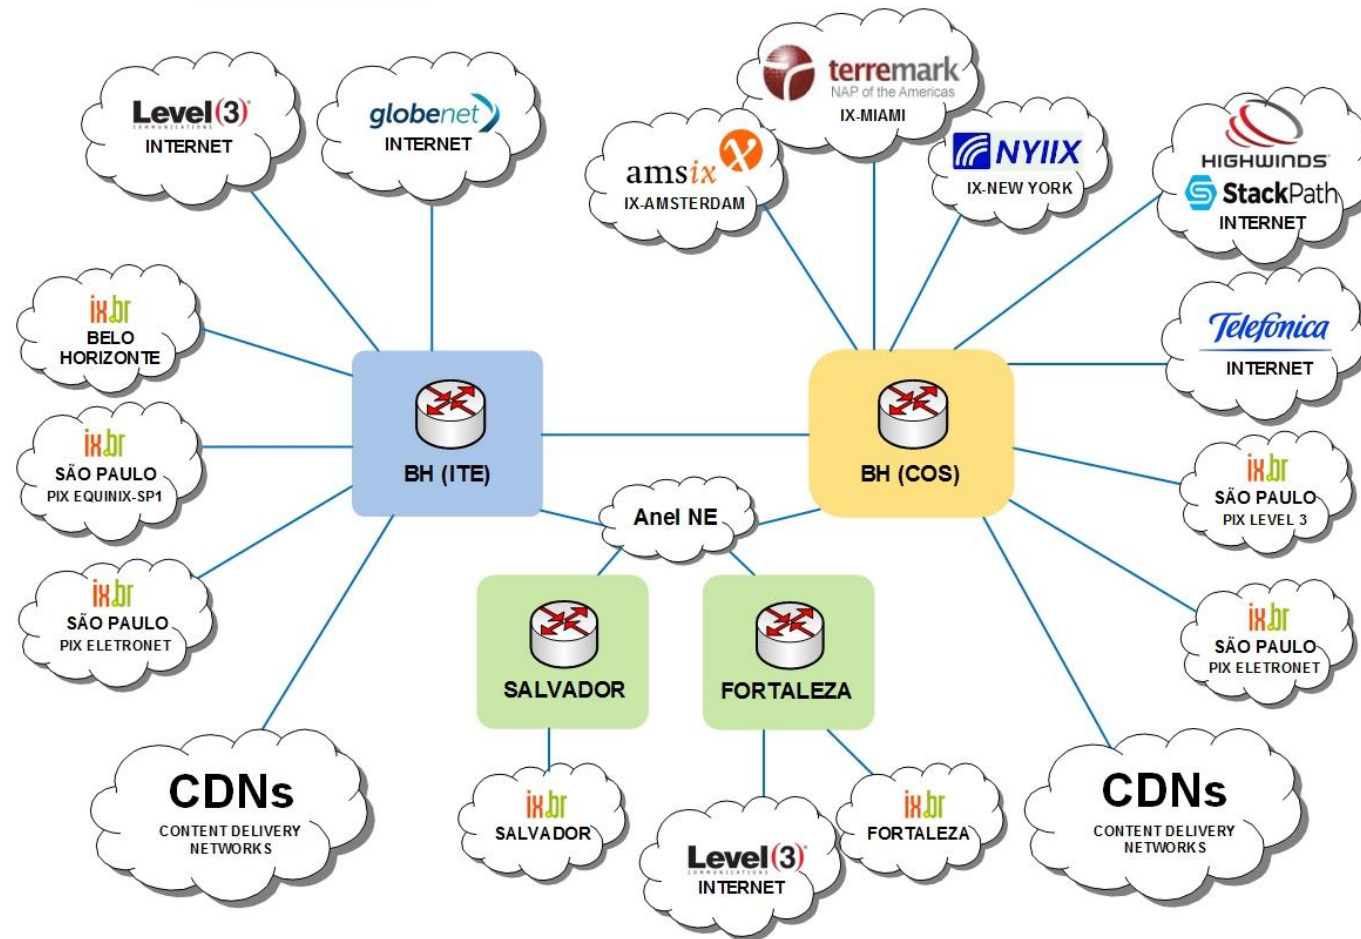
Level(3) COMMUNICATIONS
INTERNET

globenet
INTERNET

terremark
NAP of the Americas
IX-MIAMI

amsix
IX-AMSTERDAM

NYIIX
IX-NEW YORK

HIGHWINDS
StackPath
INTERNET

ix.br
BELO HORIZONTE

Telefonica
INTERNET

ix.br
SÃO PAULO
PIX EQUINIX-SP1

BH (ITE)

BH (COS)

ix.br
SÃO PAULO
PIX LEVEL 3

Anel NE

ix.br
SÃO PAULO
PIX ELETRONET

SALVADOR

FORTALEZA

ix.br
SÃO PAULO
PIX ELETRONET

CDNs
CONTENT DELIVERY NETWORKS

ix.br
SALVADOR

ix.br
FORTALEZA

Level(3) COMMUNICATIONS
INTERNET

CDNs
CONTENT DELIVERY NETWORKS